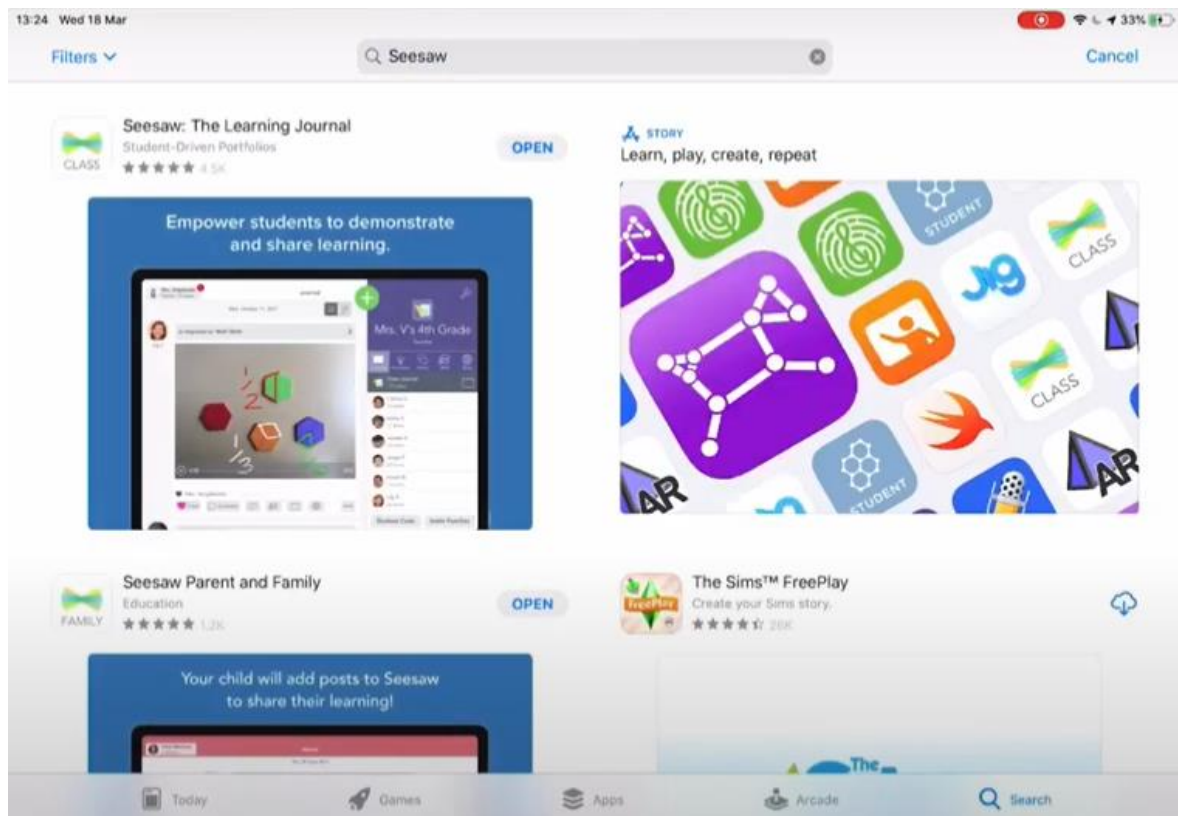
13:24 Wed 18 Mar

33%

Filters

Seesaw

Cancel

CLASS

Seesaw: The Learning Journal

Student-Driven Portfolios

4.5K

OPEN

Empower students to demonstrate and share learning.

Mrs. V's 4th Grade

STORY

Learn, play, create, repeat

STUDENT

CLASS

CLASS

STUDENT

AR

AR

FAMILY

Seesaw Parent and Family

Education

1.2K

OPEN

Your child will add posts to Seesaw to share their learning!

FreePlay

The Sims™ FreePlay

Create your Sims story.

26K

The

Today

Games

Apps

Arcade

Search